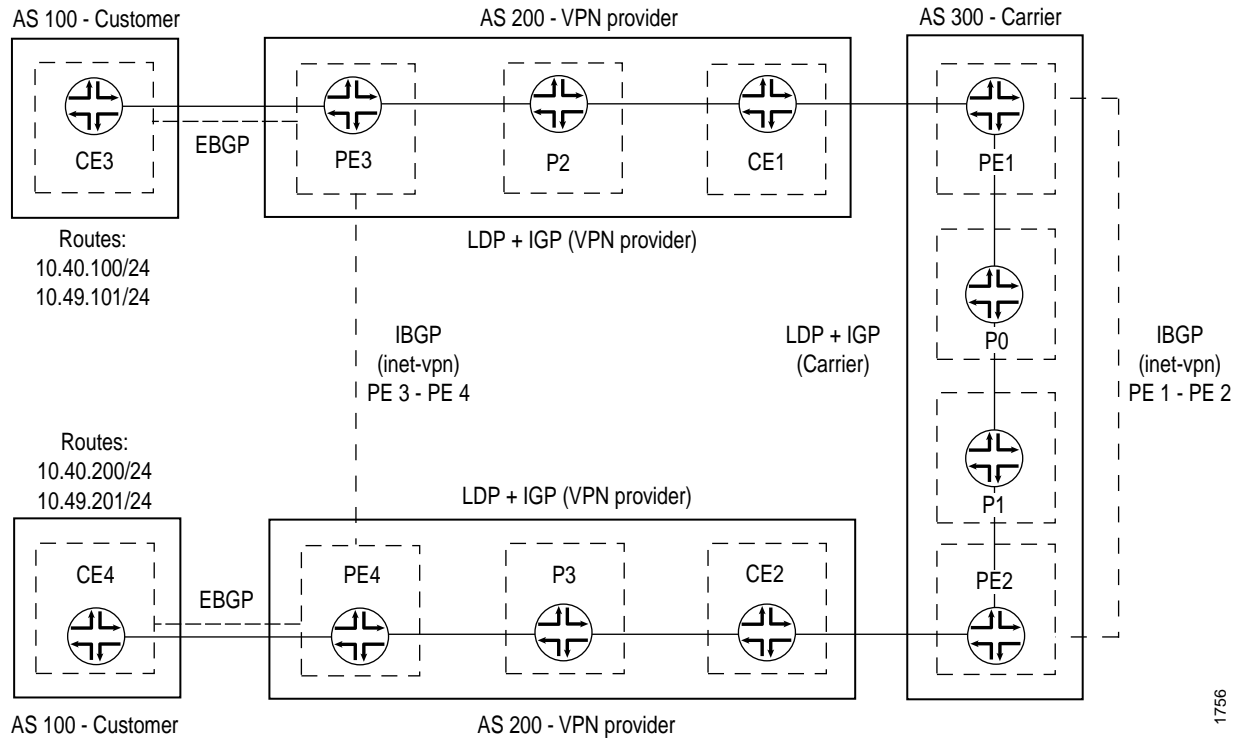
AS 100 - Customer

AS 200 - VPN provider

AS 300 - Carrier

CE3

EBGP

PE3

P2

CE1

PE1

LDP + IGP (VPN provider)

Routes:
10.40.100/24
10.49.101/24

P0

IBGP
(inet-vpn)
PE 3 - PE 4

LDP + IGP
(Carrier)

IBGP
(inet-vpn)
PE 1 - PE 2

P1

Routes:
10.40.200/24
10.49.201/24

LDP + IGP (VPN provider)

CE4

EBGP

PE4

P3

CE2

PE2

AS 100 - Customer

AS 200 - VPN provider

1756